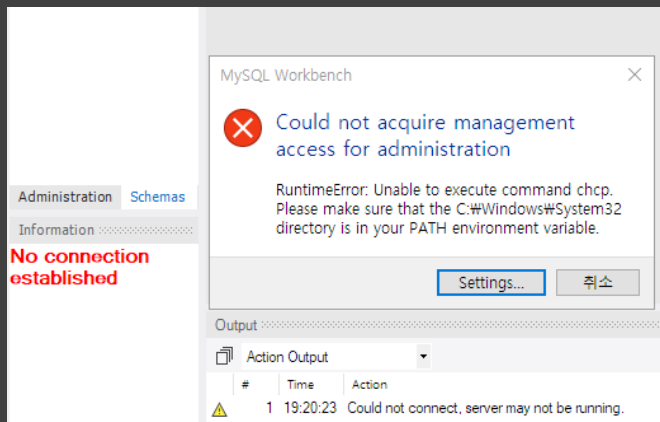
Administration Schemas

Information

No connection established

MySQL Workbench

Could not acquire management access for administration

RuntimeError: Unable to execute command chcp. Please make sure that the C:₩Windows₩System32 directory is in your PATH environment variable.

Settings... 취소

Output

Action Output

| | # | Time | Action |
|---|---|---|---|
| | 1 | 19:20:23 | Could not connect, server may not be running. |